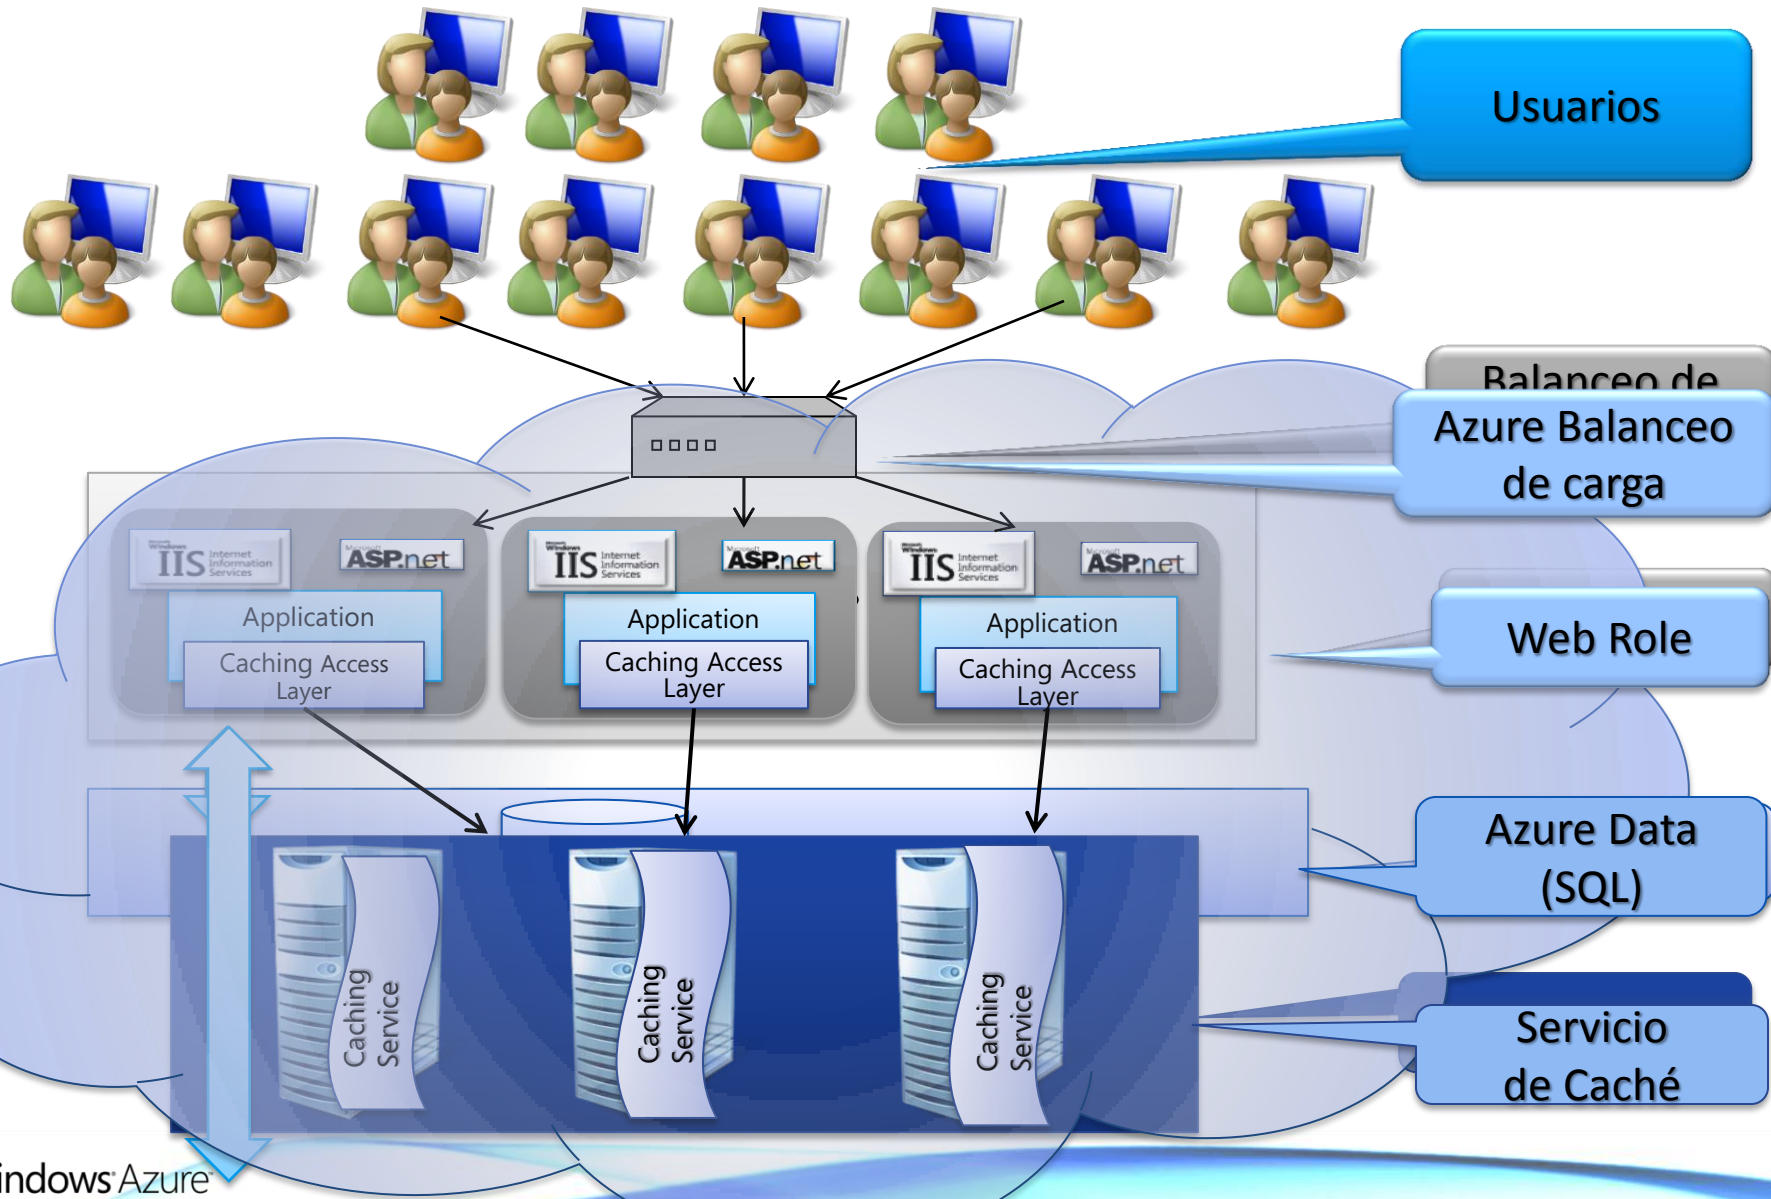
Usuarios

Balanceo de

Azure Balanceo de carga

Windows Internet Information Services IIS

Microsoft ASP.net

Application

Caching Access Layer

Windows Internet Information Services IIS

Microsoft ASP.net

Application

Caching Access Layer

Windows Internet Information Services IIS

Microsoft ASP.net

Application

Caching Access Layer

Web Role

Azure Data (SQL)

Caching Service

Caching Service

Caching Service

Servicio de Caché

indows Azure